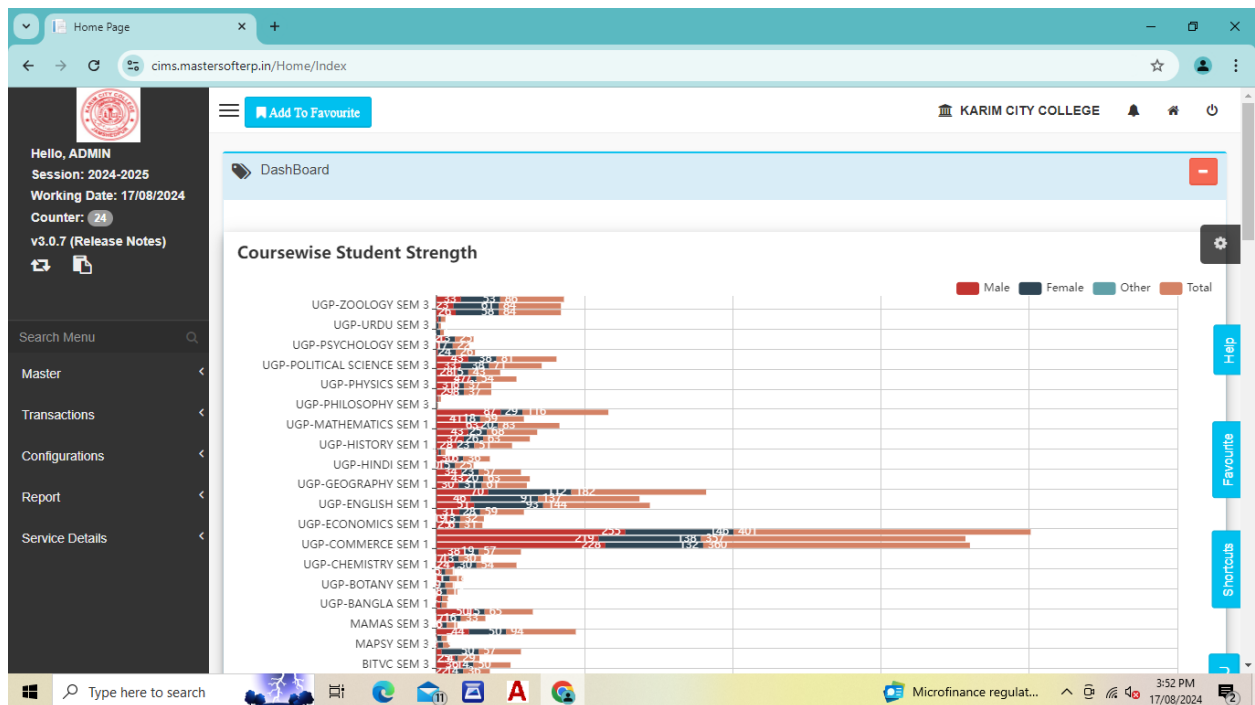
Home Page
cims.mastersofterp.in/Home/Index

Add To Favourite
KARIM CITY COLLEGE

Hello, ADMIN
Session: 2024-2025
Working Date: 17/08/2024
Counter: 24
v3.0.7 (Release Notes)

Search Menu
Master
Transactions
Configurations
Report
Service Details

DashBoard

Coursewise Student Strength

Male Female Other Total

UGP-ZOOLOGY SEM 3
UGP-URDU SEM 3
UGP-PSYCHOLOGY SEM 3
UGP-POLITICAL SCIENCE SEM 3
UGP-PHYSICS SEM 3
UGP-PHILOSOPHY SEM 3
UGP-MATHEMATICS SEM 1
UGP-HISTORY SEM 1
UGP-HINDI SEM 1
UGP-GEOGRAPHY SEM 1
UGP-ENGLISH SEM 1
UGP-ECONOMICS SEM 1
UGP-COMMERCE SEM 1
UGP-CHEMISTRY SEM 1
UGP-BOTANY SEM 1
UGP-BANGLA SEM 1
MAMAS SEM 3
MAPSY SEM 3
BITVC SEM 3

Help
Favourite
Shortcuts

Type here to search
Microfinance regulat...
3:52 PM
17/08/2024